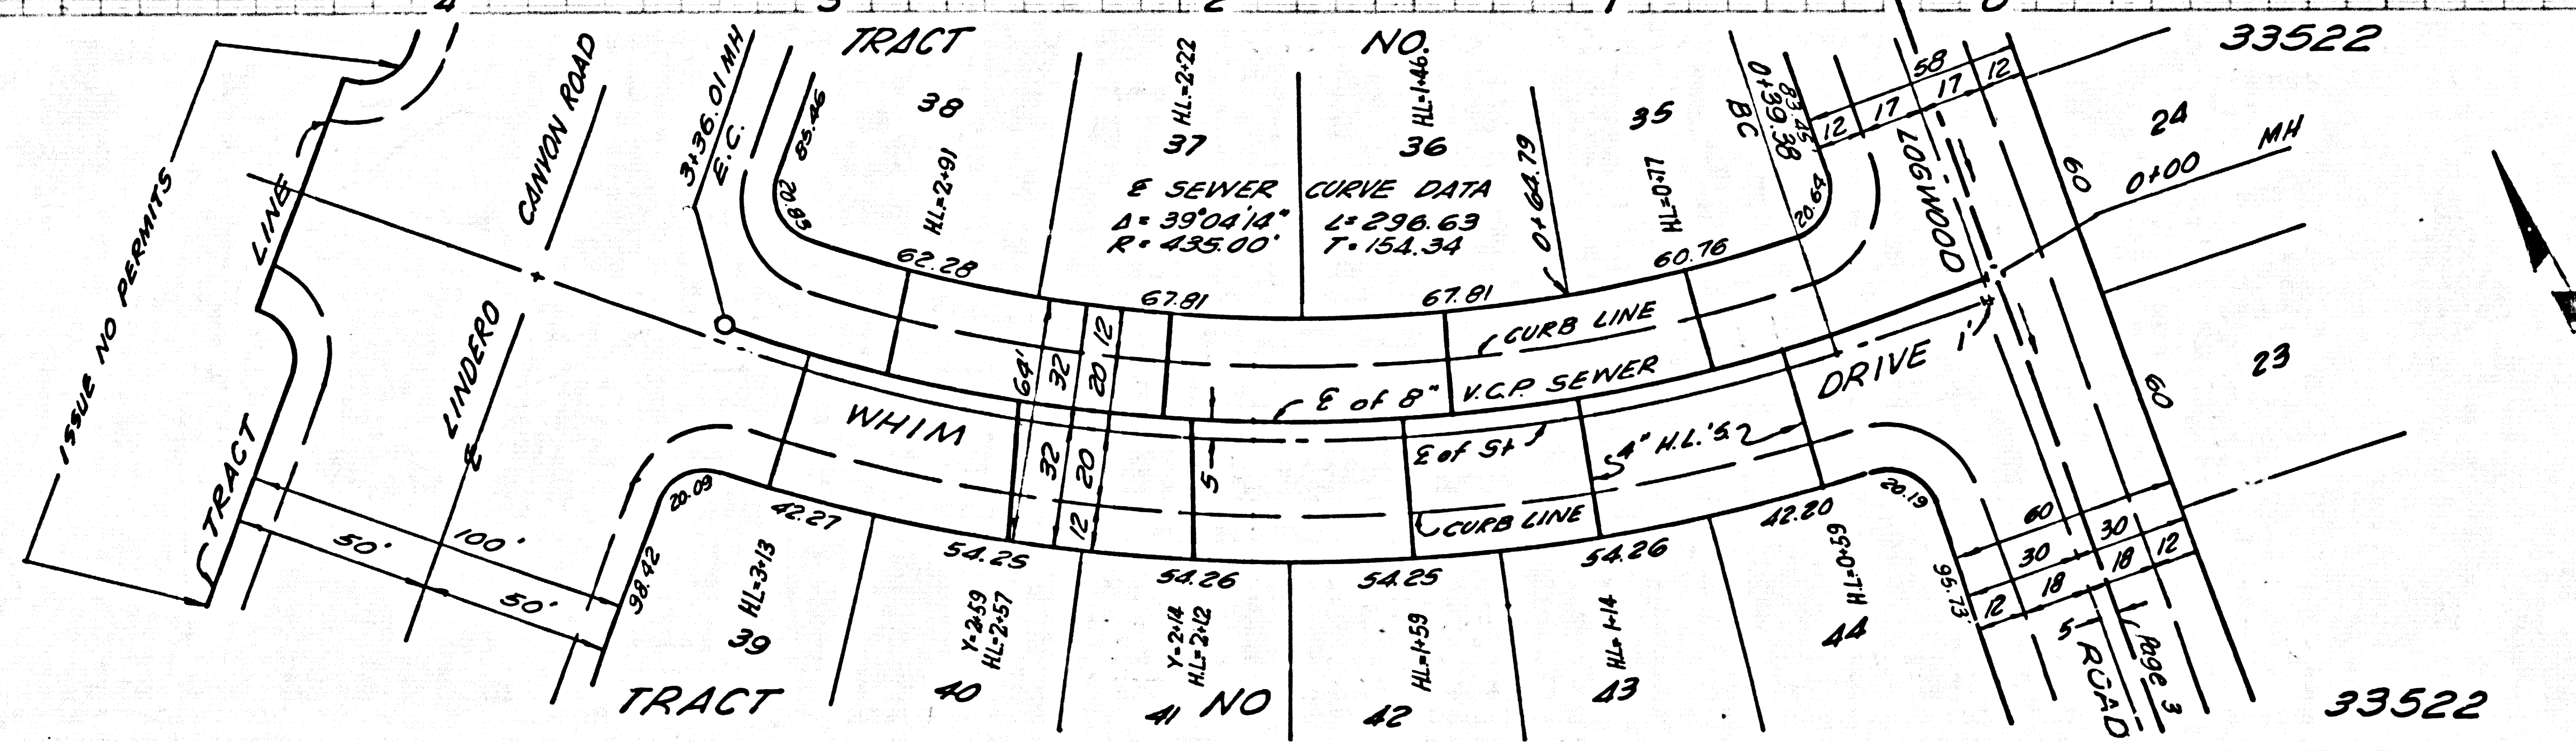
4 3 2 1 0

TRACT NO. 33522

ISSUE NO PERMITS

TRACT LINE

CANYON ROAD

LINDERO ℄

3+36.01 MH E.C.

85.46

38

HL=2+91

58.02

62.28

HL=2+22

37

HL=1+46

36

℄ SEWER CURVE DATA
Δ= 39°04'14" L= 296.63
R= 435.00' T= 154.34

0+64.79

35

HL=0+77

BC 0+39.38

83.45

20.64

60.76

67.81

67.81

OOOM1907

58
12 17 17 12

24

0+00 MH

60

CURB LINE

V.C.P. SEWER

℄ of 8"

DRIVE 1'

64'

32

20

12

WHIM

32

20

12

5

℄ of St

4" H.L.'s

CURB LINE

23

60

20.09

42.27

54.25

54.26

54.25

54.26

42.20

20.19

98.42

HL=3+13

39

50'

100'

50'

Y=2+59 HL=2+57

40

Y=2+14 H.L=2+12

41 NO

HL=1+59

42

HL=1+14

43

HL=0+59

44

95.73

60
30 30
12 18 18 12

5

ROAD

Page 3

TRACT

33522